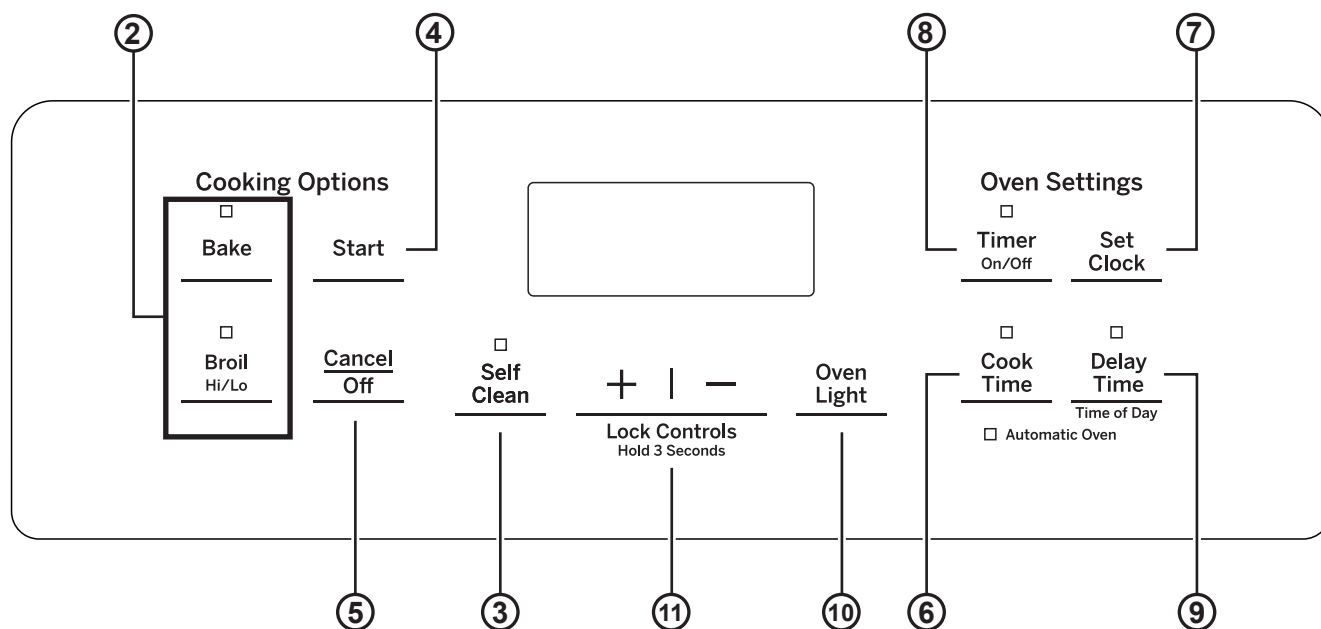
2
4
8
7

Cooking Options

Bake

Start

Broil
Hi/Lo

Cancel
Off

Self
Clean

+ | −

Lock Controls
Hold 3 Seconds

Oven
Light

Oven Settings

Timer
On/Off

Set
Clock

Cook
Time

Delay
Time
Time of Day

Automatic Oven

5
3
11
10
6
9